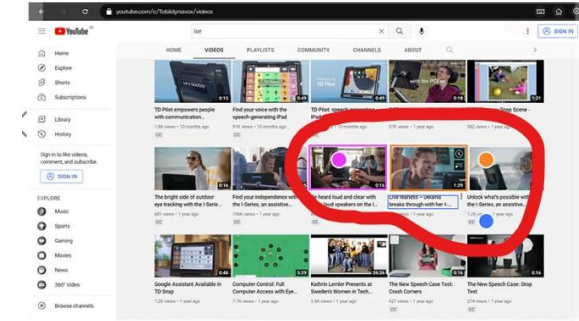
youtube.com/c/Tobiidynavox/videos

YouTube

Home
Explore
Shorts
Subscriptions
Library
History

Sign in to like videos, comment, and subscribe.

SIGN IN

EXPLORE
Music
Sports
Gaming
Movies
News
360° Video
Browse channels

HOME VIDEOS PLAYLISTS COMMUNITY CHANNELS ABOUT

SIGN IN

TD Pilot empowers people with communication...
1.6K views • 10 months ago

Find your voice with the speech-generating iPad
914 views • 10 months ago

TD Pilot

The bright side of outdoor eye tracking with the I-Series...
681 views • 1 year ago

Find your independence with assistive...
796K views • 1 year ago

Be heard loud and clear with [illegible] speakers on the I-...
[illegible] views • 1 year ago

Live fearless – Deanna breaks through with her I-...
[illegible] views • 1 year ago

Unlock what's possible with the I-Series, an assistive...
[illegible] views • 1 year ago

Google Assistant Available in TD Snap
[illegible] views • 1 year ago

Computer Control: Full Computer Access with Eye...
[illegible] views • 1 year ago

Kathrin Lemler Presents at Sweden's Women in Tech...
2.4K views • 1 year ago

The New Speech Case Test: Crash Common
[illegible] views • 1 year ago

The New Speech Case: Drop Test
274 views • 1 year ago